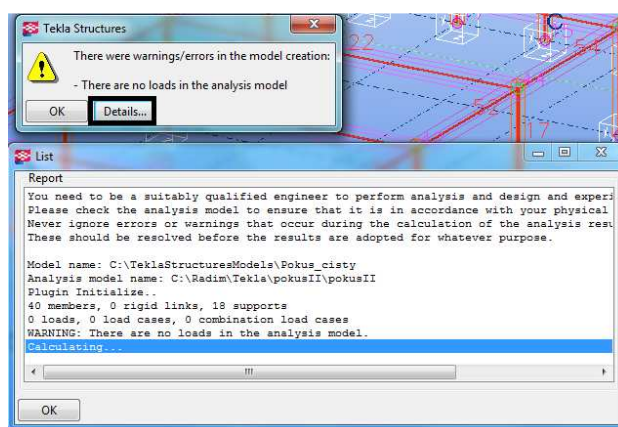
Tekla Structures

There were warnings/errors in the model creation:

- There are no loads in the analysis model

OK Details...

22 54 17

List

Report

You need to be a suitably qualified engineer to perform analysis and design and experi
Please check the analysis model to ensure that it is in accordance with your physical
Never ignore errors or warnings that occur during the calculation of the analysis resu
These should be resolved before the results are adopted for whatever purpose.

Model name: C:\TeklaStructuresModels\Pokus_cisty
Analysis model name: C:\Radim\Tekla\pokusII\pokusII
Plugin Initialize..
40 members, 0 rigid links, 18 supports
0 loads, 0 load cases, 0 combination load cases
WARNING: There are no loads in the analysis model.
Calculating...

OK